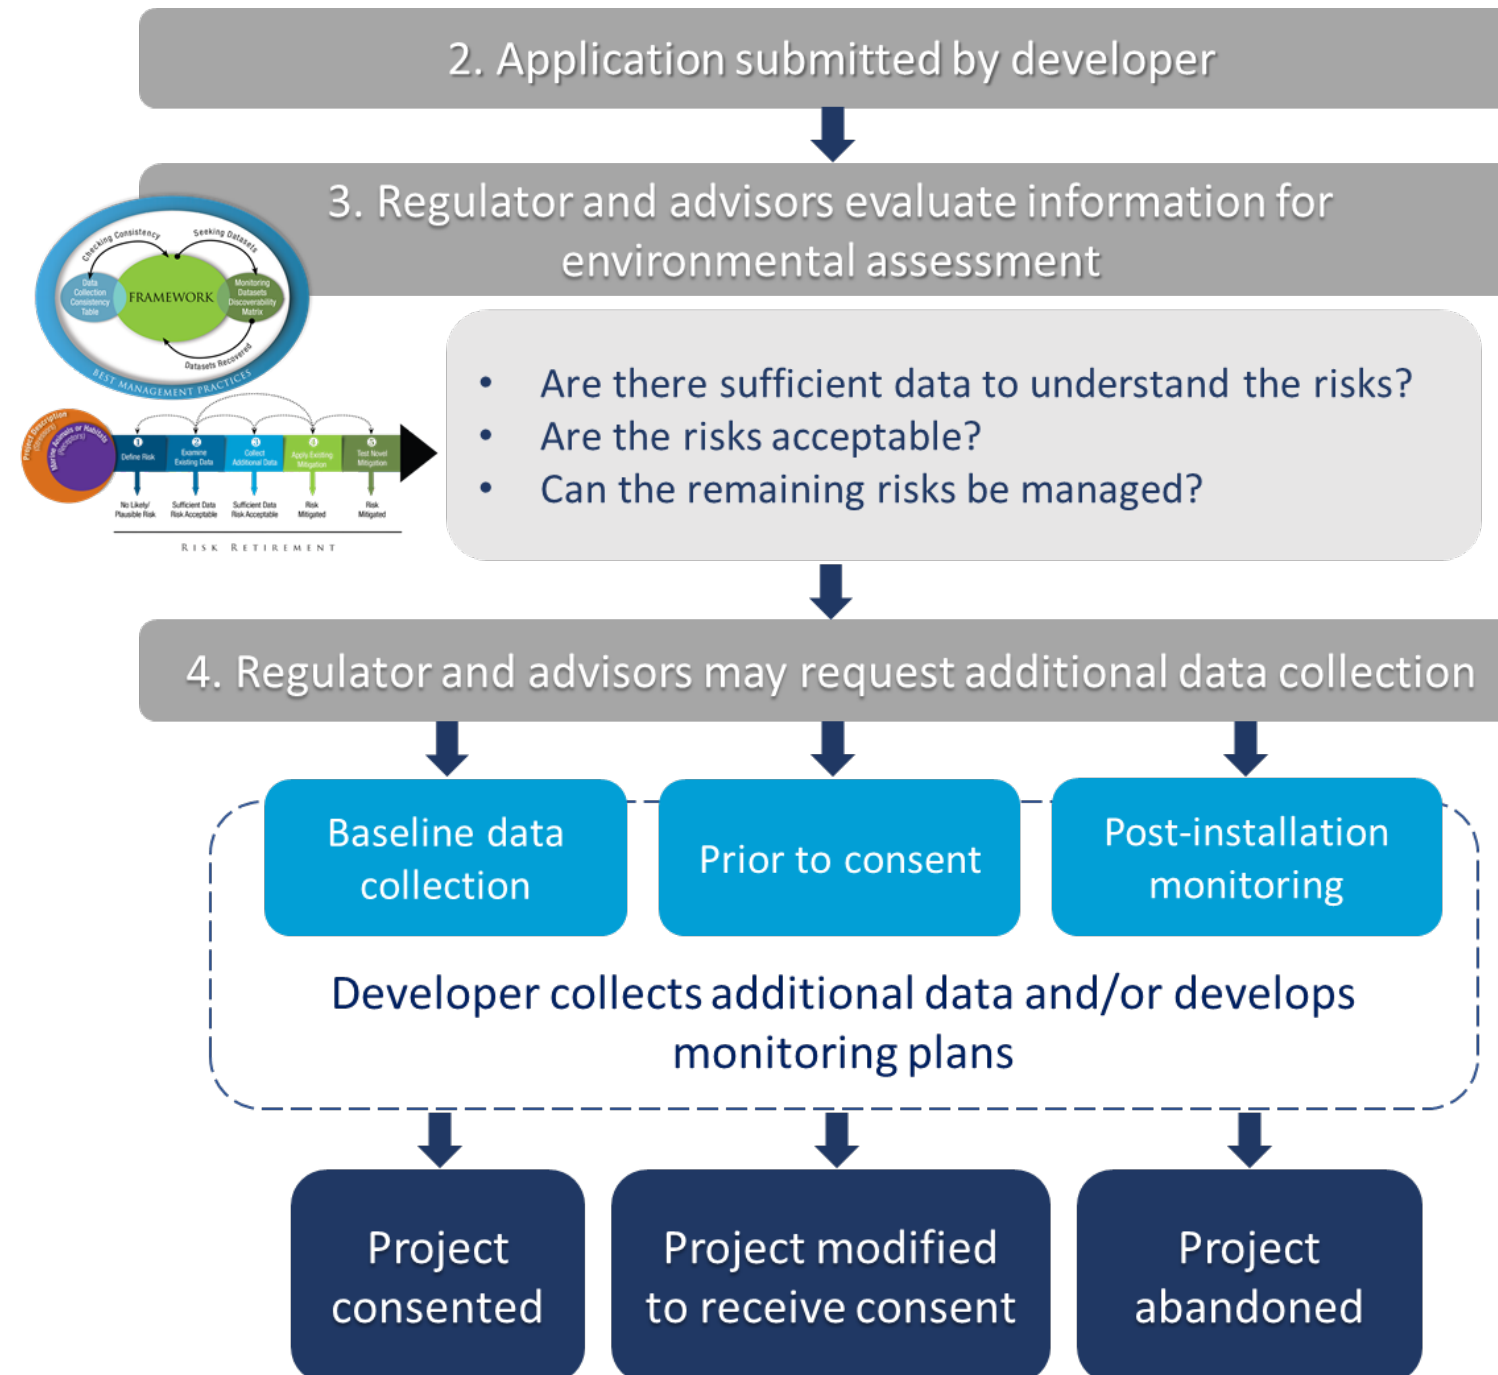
2. Application submitted by developer

3. Regulator and advisors evaluate information for environmental assessment

Checking Consistency
Seeking Datasets
Data Collection Consistency Table
FRAMEWORK
Monitoring Datasets Discoverability Matrix
Datasets Recovered
BEST MANAGEMENT PRACTICES

Project Description
Marine Animals or Habitats (Receptors)
1 Define Risk
2 Examine Existing Data
3 Collect Additional Data
4 Apply Existing Mitigation
5 Test Novel Mitigation
No Likely/ Plausible Risk
Sufficient Data Risk Acceptable
Sufficient Data Risk Acceptable
Risk Mitigated
Risk Mitigated
RISK RETIREMENT

• Are there sufficient data to understand the risks?
• Are the risks acceptable?
• Can the remaining risks be managed?

4. Regulator and advisors may request additional data collection

Baseline data collection

Prior to consent

Post-installation monitoring

Developer collects additional data and/or develops monitoring plans

Project consented

Project modified to receive consent

Project abandoned